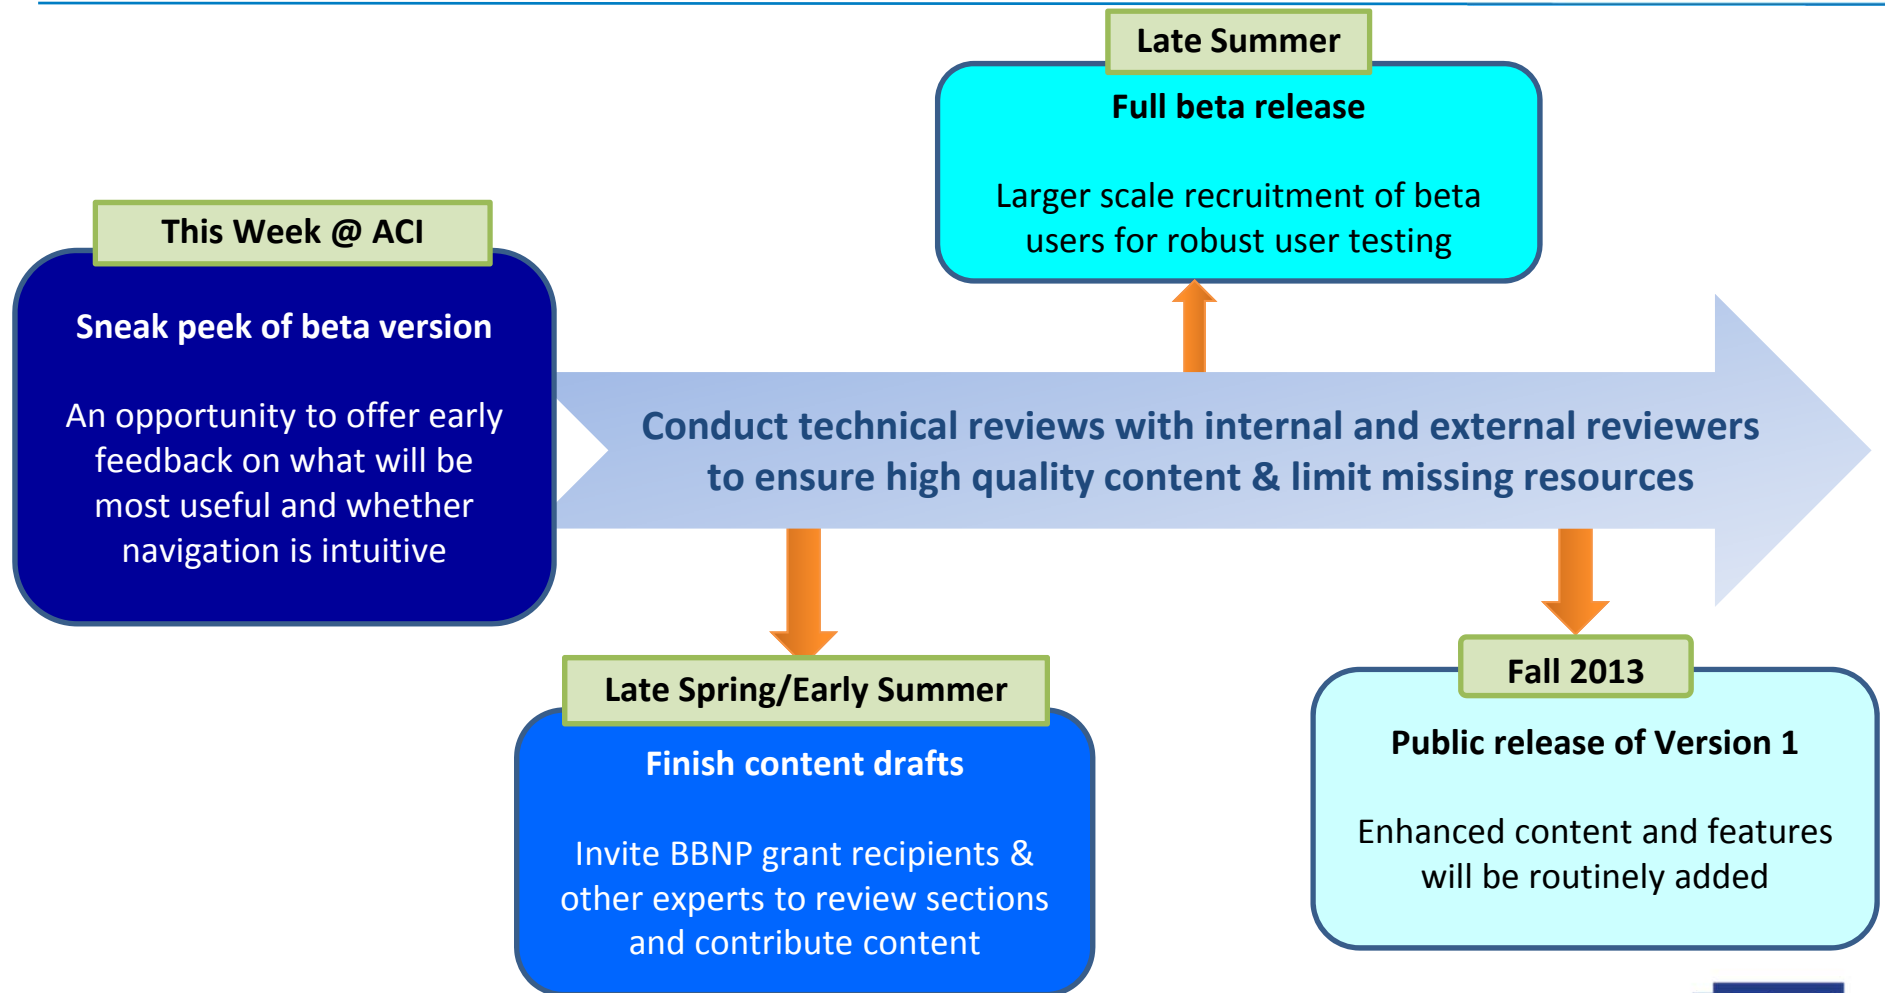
Late Summer

Full beta release

Larger scale recruitment of beta users for robust user testing

This Week @ ACI

Sneak peek of beta version

An opportunity to offer early feedback on what will be most useful and whether navigation is intuitive

Conduct technical reviews with internal and external reviewers to ensure high quality content & limit missing resources

Late Spring/Early Summer

Finish content drafts

Invite BBNP grant recipients & other experts to review sections and contribute content

Fall 2013

Public release of Version 1

Enhanced content and features will be routinely added